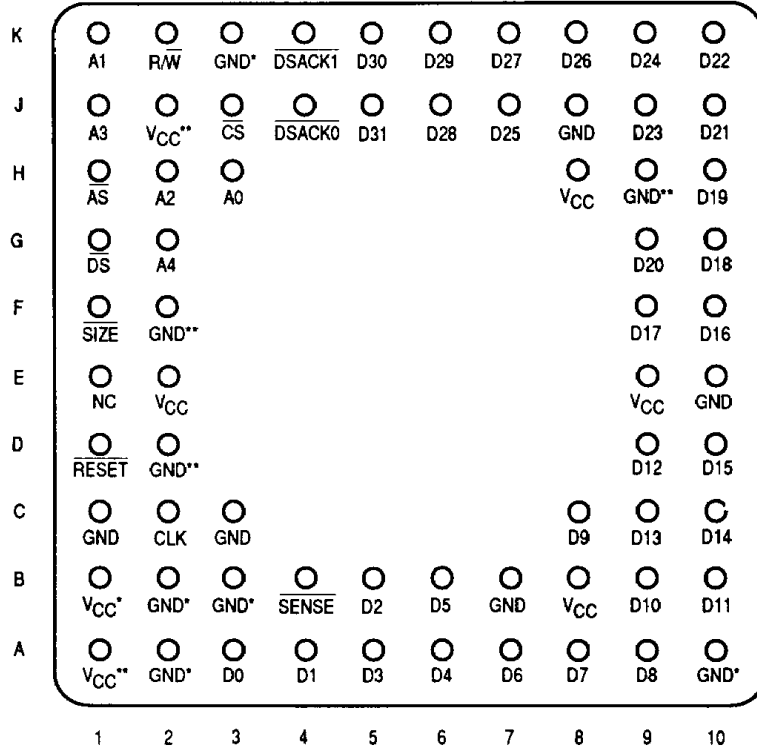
| | 1 | 2 | 3 | 4 | 5 | 6 | 7 | 8 | 9 | 10 |
|---|---|---|---|---|---|---|---|---|---|---|
| K | A1 | R/$\overline{W}$ | GND* | $\overline{DSACK1}$ | D30 | D29 | D27 | D26 | D24 | D22 |
| J | A3 | $V_{CC}$** | $\overline{CS}$ | $\overline{DSACK0}$ | D31 | D28 | D25 | GND | D23 | D21 |
| H | $\overline{AS}$ | A2 | A0 | | | | | $V_{CC}$ | GND** | D19 |
| G | $\overline{DS}$ | A4 | | | | | | | D20 | D18 |
| F | $\overline{SIZE}$ | GND** | | | | | | | D17 | D16 |
| E | NC | $V_{CC}$ | | | | | | | $V_{CC}$ | GND |
| D | $\overline{RESET}$ | GND** | | | | | | | D12 | D15 |
| C | GND | CLK | GND | | | | | D9 | D13 | D14 |
| B | $V_{CC}$* | GND* | GND* | $\overline{SENSE}$ | D2 | D5 | GND | $V_{CC}$ | D10 | D11 |
| A | $V_{CC}$** | GND* | D0 | D1 | D3 | D4 | D6 | D7 | D8 | GND* |